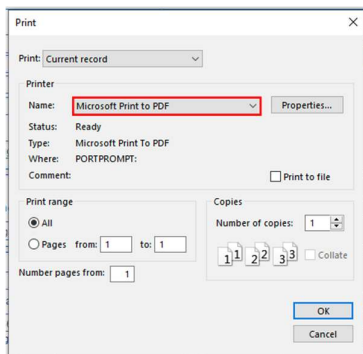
Print ×

Print: Current record

Printer

Name: Microsoft Print to PDF

Properties...

Status: Ready

Type: Microsoft Print To PDF

Where: PORTPROMPT:

Comment:

Print to file

Print range

All

Pages from: 1 to: 1

Number pages from: 1

Copies

Number of copies: 1

1 1 2 2 3 3

Collate

OK

Cancel